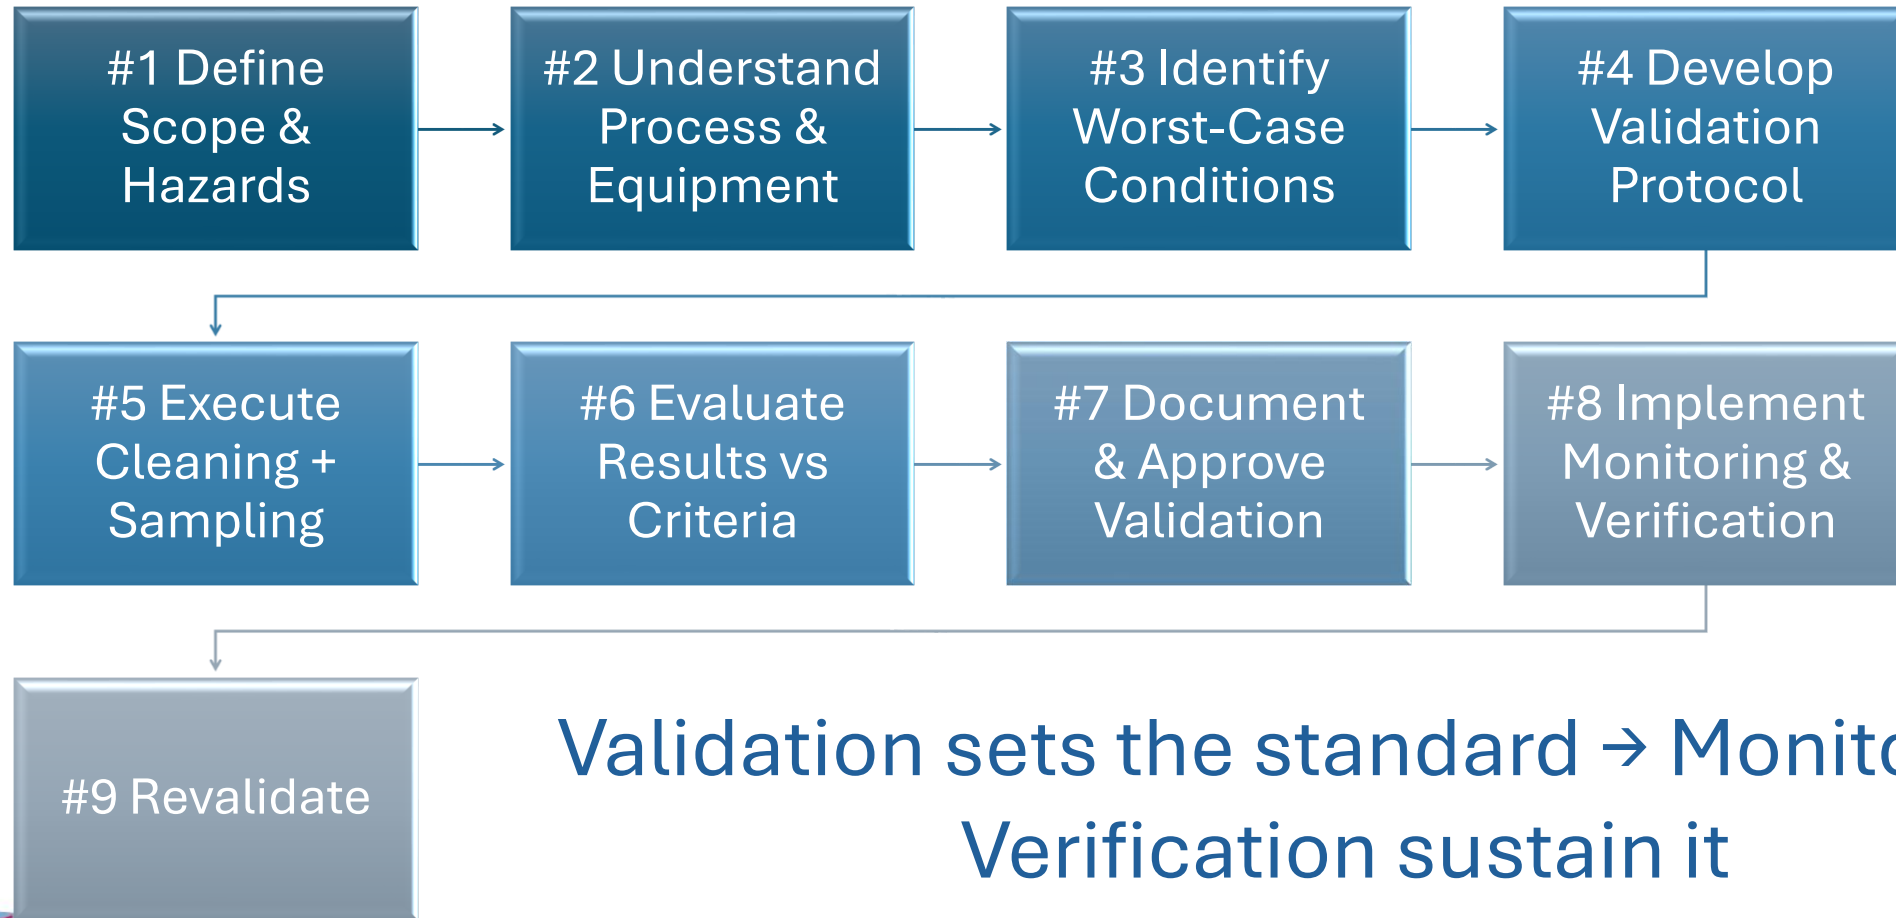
#1 Define Scope & Hazards

#2 Understand Process & Equipment

#3 Identify Worst-Case Conditions

#4 Develop Validation Protocol

#5 Execute Cleaning + Sampling

#6 Evaluate Results vs Criteria

#7 Document & Approve Validation

#8 Implement Monitoring & Verification

#9 Revalidate

Validation sets the standard → Monit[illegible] Verification sustain it